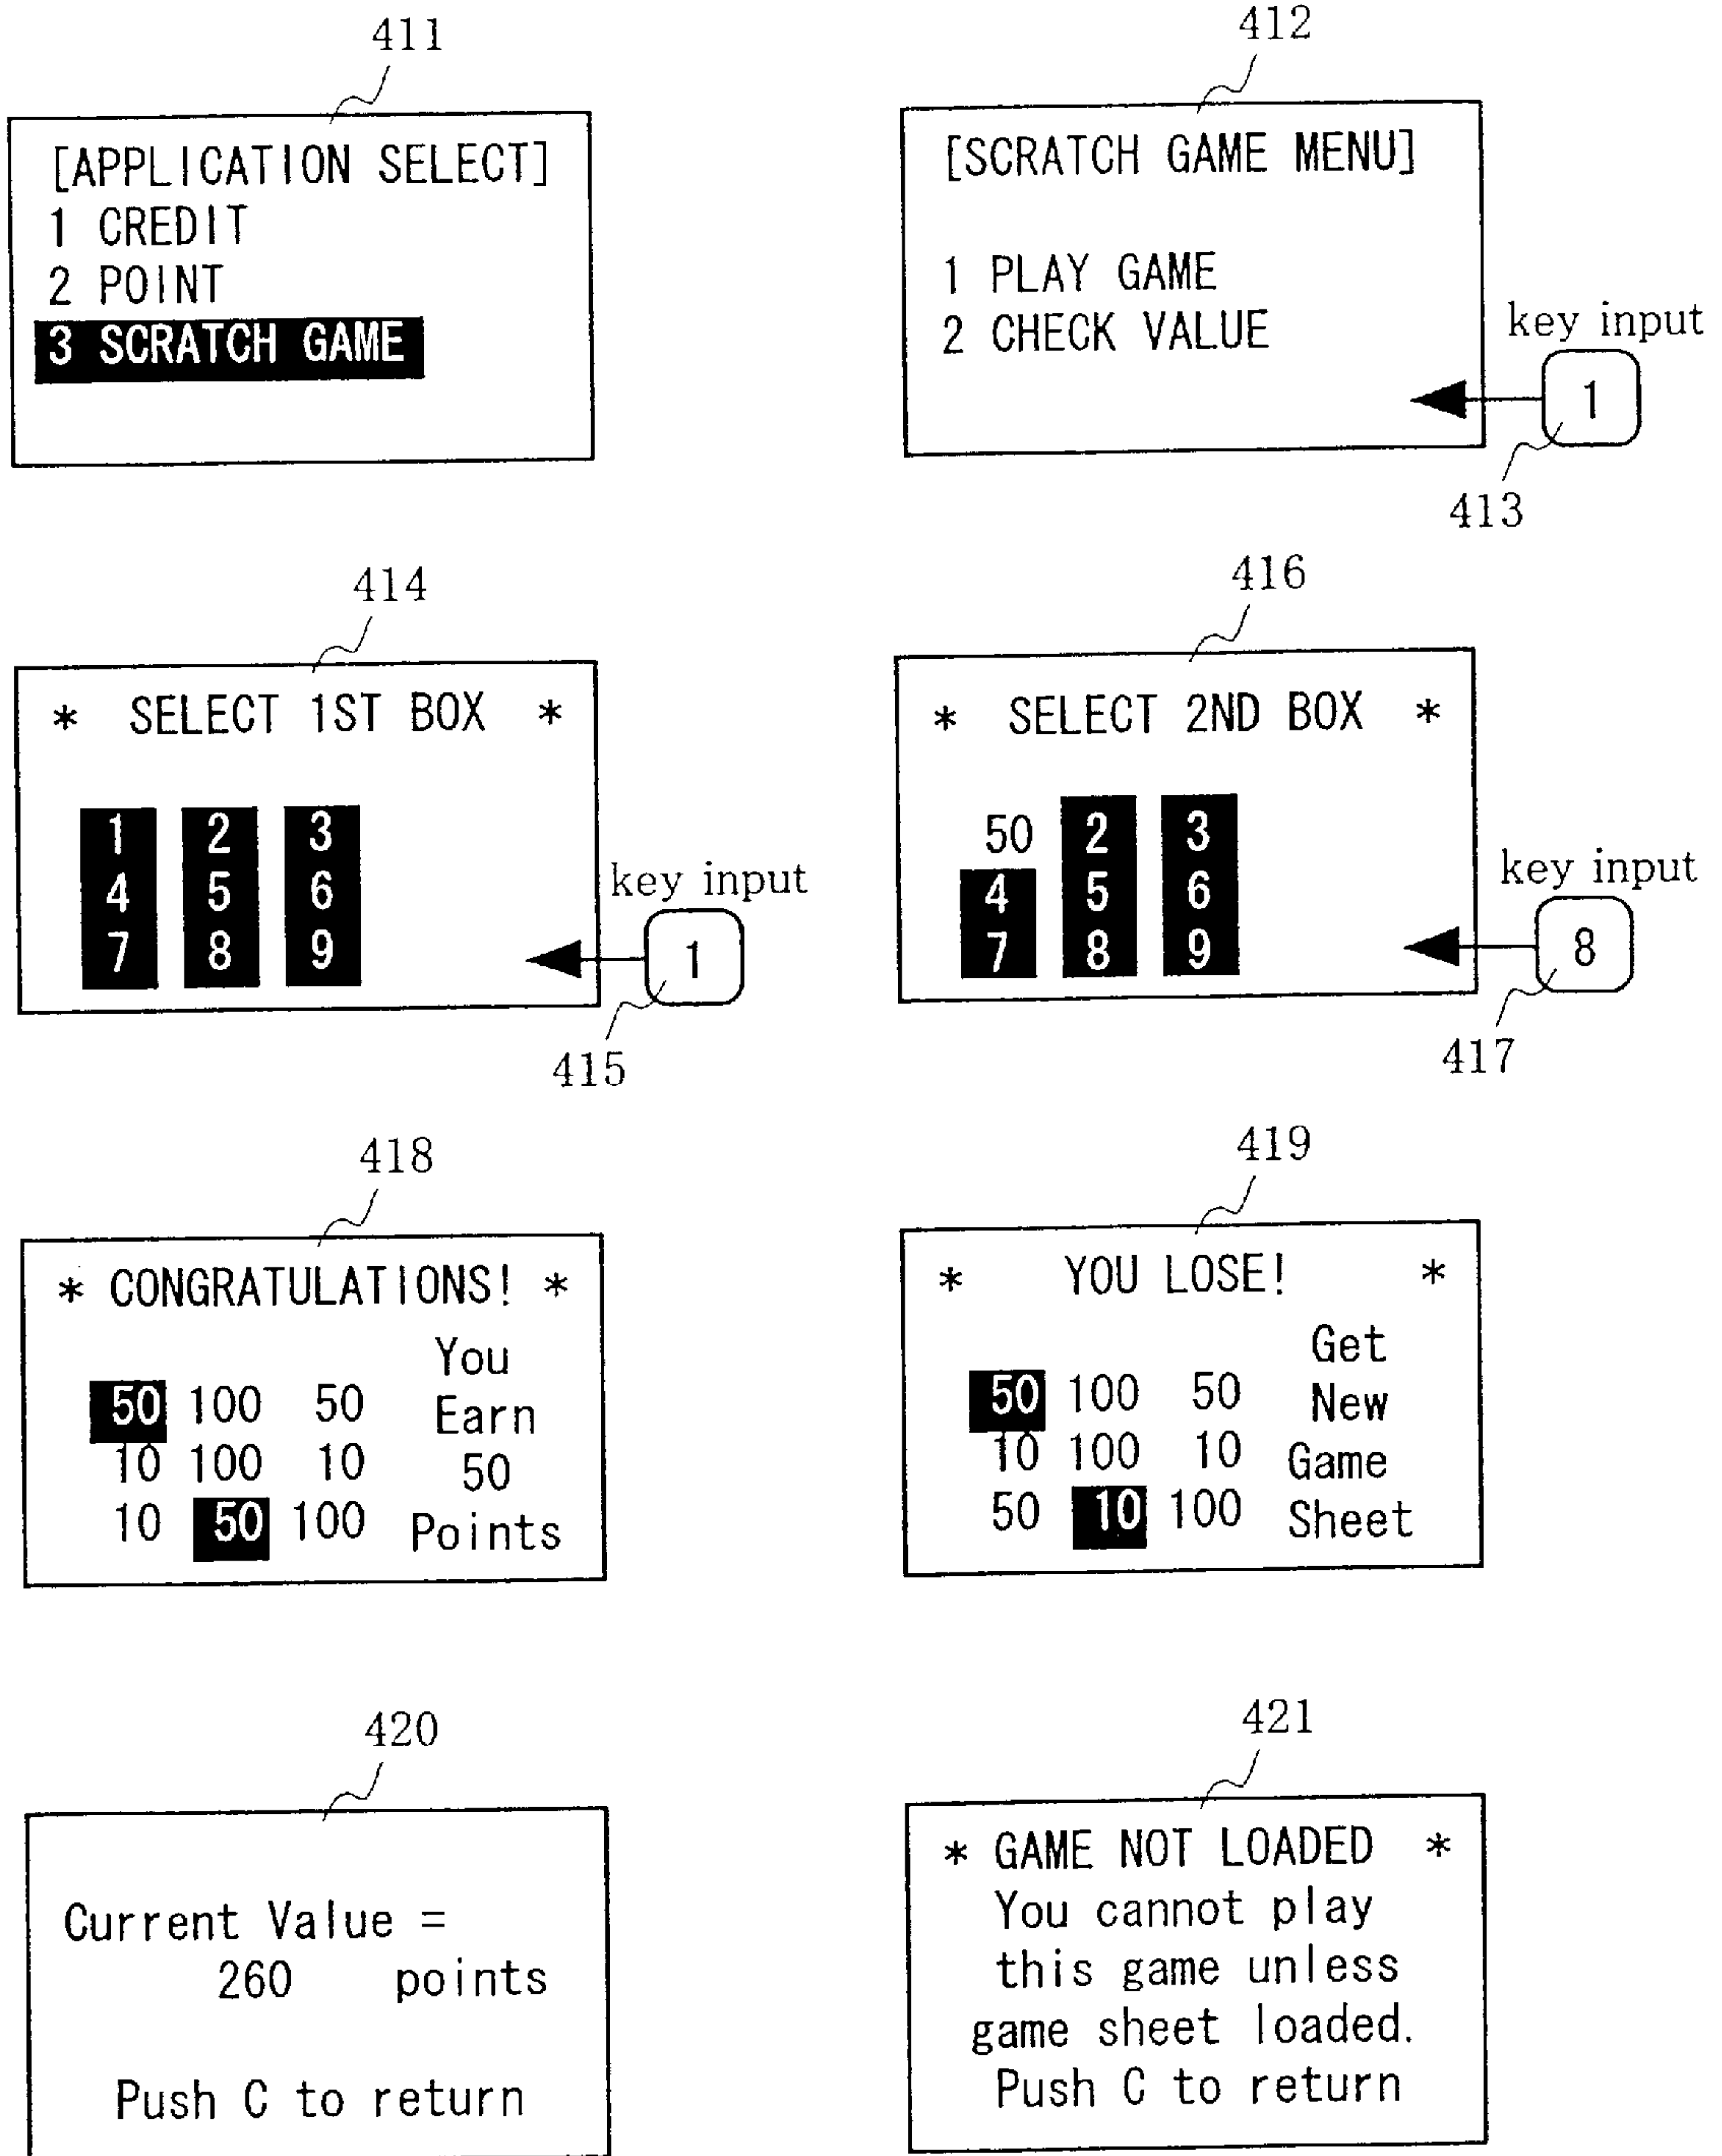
411

[APPLICATION SELECT]
1 CREDIT
2 POINT
3 SCRATCH GAME

412

[SCRATCH GAME MENU]

1 PLAY GAME
2 CHECK VALUE

key input
1
413

414

* SELECT 1ST BOX *

1 2 3
4 5 6
7 8 9

key input
1
415

416

* SELECT 2ND BOX *

50 2 3
4 5 6
7 8 9

key input
8
417

418

* CONGRATULATIONS! *

| 50 | 100 | 50 | You Earn 50 Points |
|---|---|---|---|
| 10 | 100 | 10 | |
| 10 | 50 | 100 | |

419

* YOU LOSE! *

| 50 | 100 | 50 | Get New Game Sheet |
|---|---|---|---|
| 10 | 100 | 10 | |
| 50 | 10 | 100 | |

420

Current Value =
260 points

Push C to return

421

* GAME NOT LOADED *
You cannot play this game unless game sheet loaded.
Push C to return